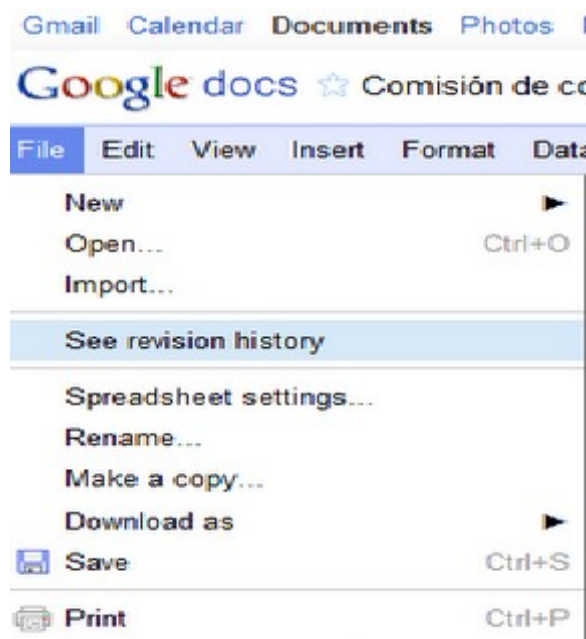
Gmail Calendar Documents Photos

Google docs Comisión de co

File Edit View Insert Format Data

New
Open... Ctrl+O
Import...
See revision history
Spreadsheet settings...
Rename...
Make a copy...
Download as
Save Ctrl+S
Print Ctrl+P